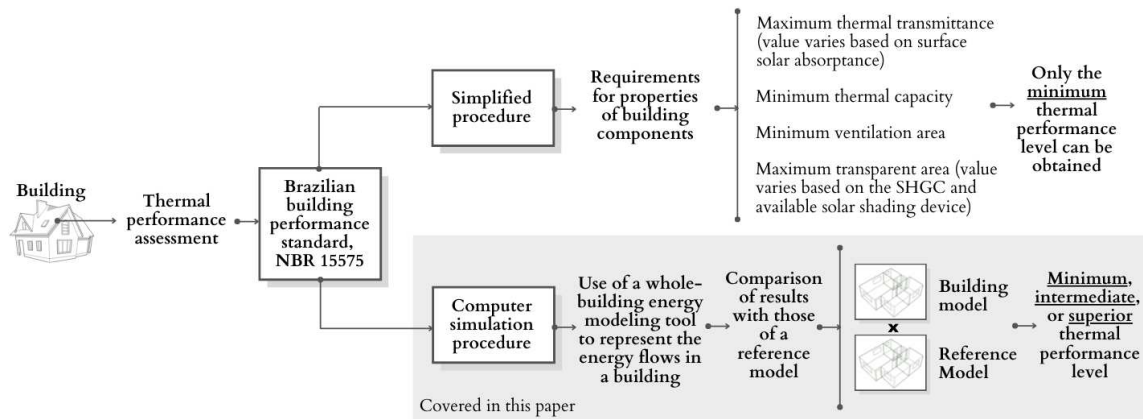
Building

Thermal performance assessment

Brazilian building performance standard, NBR 15575

Simplified procedure

Requirements for properties of building components

Maximum thermal transmittance (value varies based on surface solar absorptance)

Minimum thermal capacity

Minimum ventilation area

Maximum transparent area (value varies based on the SHGC and available solar shading device)

Only the minimum thermal performance level can be obtained

Computer simulation procedure

Use of a whole-building energy modeling tool to represent the energy flows in a building

Comparison of results with those of a reference model

Building model

×

Reference Model

Minimum, intermediate, or superior thermal performance level

Covered in this paper